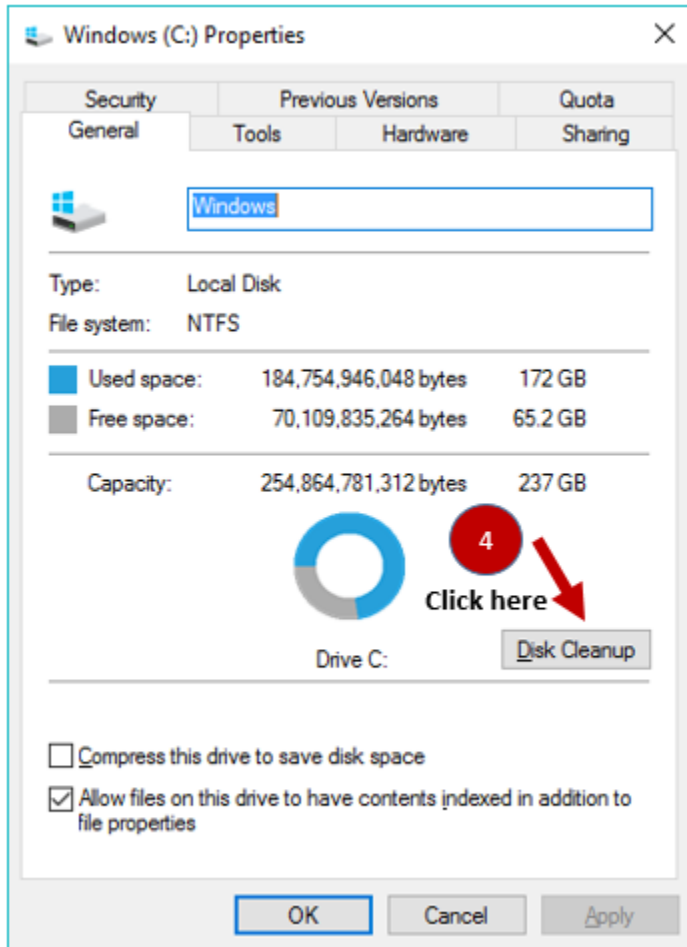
Windows (C:) Properties

Security | Previous Versions | Quota
General | Tools | Hardware | Sharing

Windows

Type: Local Disk
File system: NTFS

Used space: 184,754,946,048 bytes 172 GB
Free space: 70,109,835,264 bytes 65.2 GB

Capacity: 254,864,781,312 bytes 237 GB

4

Click here

Drive C:

Disk Cleanup

Compress this drive to save disk space

Allow files on this drive to have contents indexed in addition to file properties

OK Cancel Apply